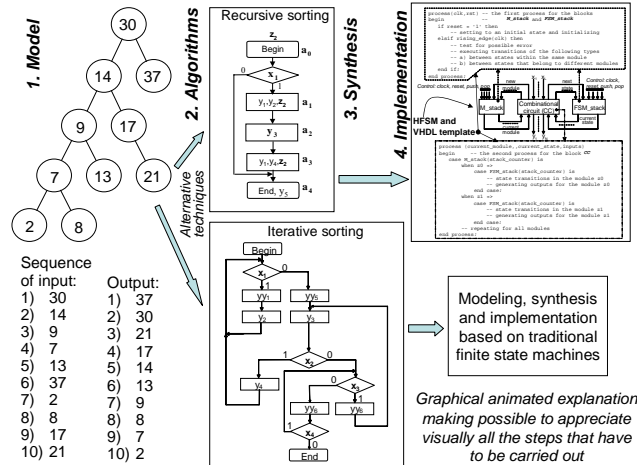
1. Model

30
14
37
9
17
7
13
21
2
8

Sequence of input:
1) 30
2) 14
3) 9
4) 7
5) 13
6) 37
7) 2
8) 8
9) 17
10) 21

Output:
1) 37
2) 30
3) 21
4) 17
5) 14
6) 13
7) 9
8) 8
9) 7
10) 2

2. Algorithms

Recursive sorting

$z_2$
Begin $a_0$
0
$x_1$
1
$y_1,y_2,z_2$ $a_1$
$y_3$ $a_2$
$y_1,y_4,z_2$ $a_3$
End, $y_5$ $a_4$

Alternative techniques

3. Synthesis

4. Implementation

process(clk,rst) -- the first process for the blocks
begin -- M_stack and FSM_stack
if reset = '1' then
-- setting to an initial state and initializing
elsif rising_edge(clk) then
-- test for possible error
-- executing transitions of the following types
-- a) between states within the same module
-- b) between states that belong to different modules
end if;
end process;

Control clock, reset, push, pop
new module
next state
Control clock, reset, push, pop
M_stack
Combinational circuit (CC)
FSM_stack
current module
current state

HFSM and VHDL template

process (current_module,current_state,inputs)
begin -- the second process for the block CC
case M_stack(stack_counter) is
when z0 =>
case FSM_stack(stack_counter) is
-- state transitions in the module z0
-- generating outputs for the module z0
end case;
when z1 =>
case FSM_stack(stack_counter) is
-- state transitions in the module z1
-- generating outputs for the module z1
end case;
-- repeating for all modules
end process;

Iterative sorting

Begin
$x_1$
0
1
$yy_1$
$yy_5$
$y_2$
$y_3$
1
$x_2$
0
$y_4$
0
$x_3$
1
$yy_6$
$yy_8$
1
$x_4$
0
End

Modeling, synthesis and implementation based on traditional finite state machines

Graphical animated explanation making possible to appreciate visually all the steps that have to be carried out